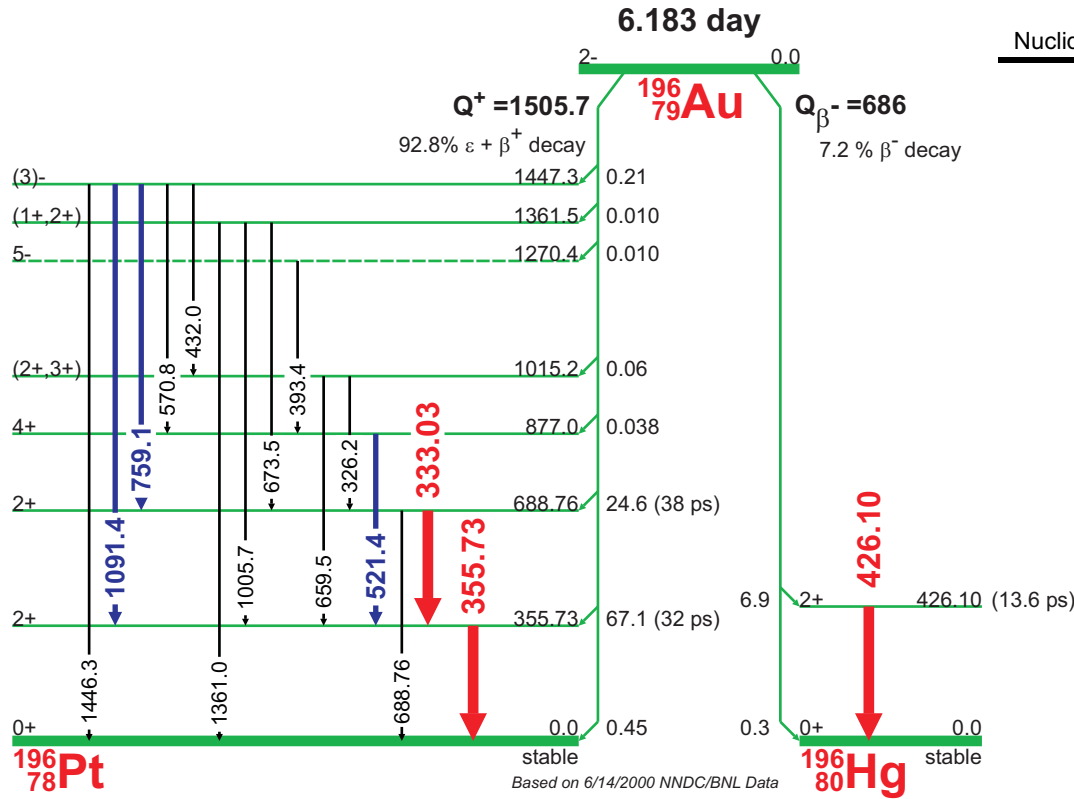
6.183 day

Nuclic

2-

0.0

$^{196}_{79}$Au

Q$^{+}$ =1505.7

92.8% ε + β$^{+}$ decay

Q$_{\beta}$- =686

7.2 % β$^{-}$ decay

(3)-

1447.3

0.21

(1+,2+)

1361.5

0.010

5-

1270.4

0.010

(2+,3+)

1015.2

0.06

4+

877.0

0.038

2+

688.76

24.6 (38 ps)

2+

355.73

67.1 (32 ps)

0+

0.0

0.45

stable

432.0

570.8

393.4

759.1

673.5

326.2

333.03

1091.4

1005.7

659.5

521.4

355.73

1446.3

1361.0

688.76

426.10

6.9

2+

426.10

(13.6 ps)

0.3

0+

0.0

stable

$^{196}_{78}$Pt

Based on 6/14/2000 NNDC/BNL Data

$^{196}_{80}$Hg